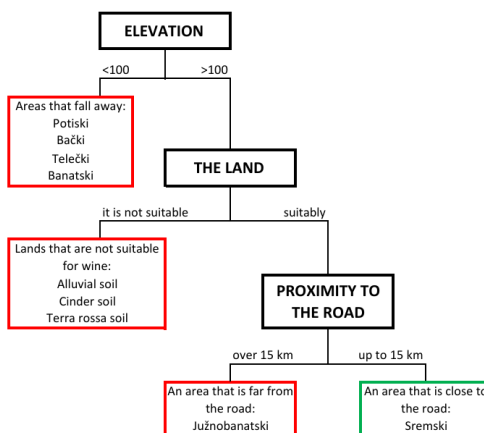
ELEVATION

<100

>100

Areas that fall away:
Potiski
Bački
Telečki
Banatski

THE LAND

it is not suitable

suitably

Lands that are not suitable for wine:
Alluvial soil
Cinder soil
Terra rossa soil

PROXIMITY TO THE ROAD

over 15 km

up to 15 km

An area that is far from the road:
Južnobanatski

An area that is close to the road:
Sremski